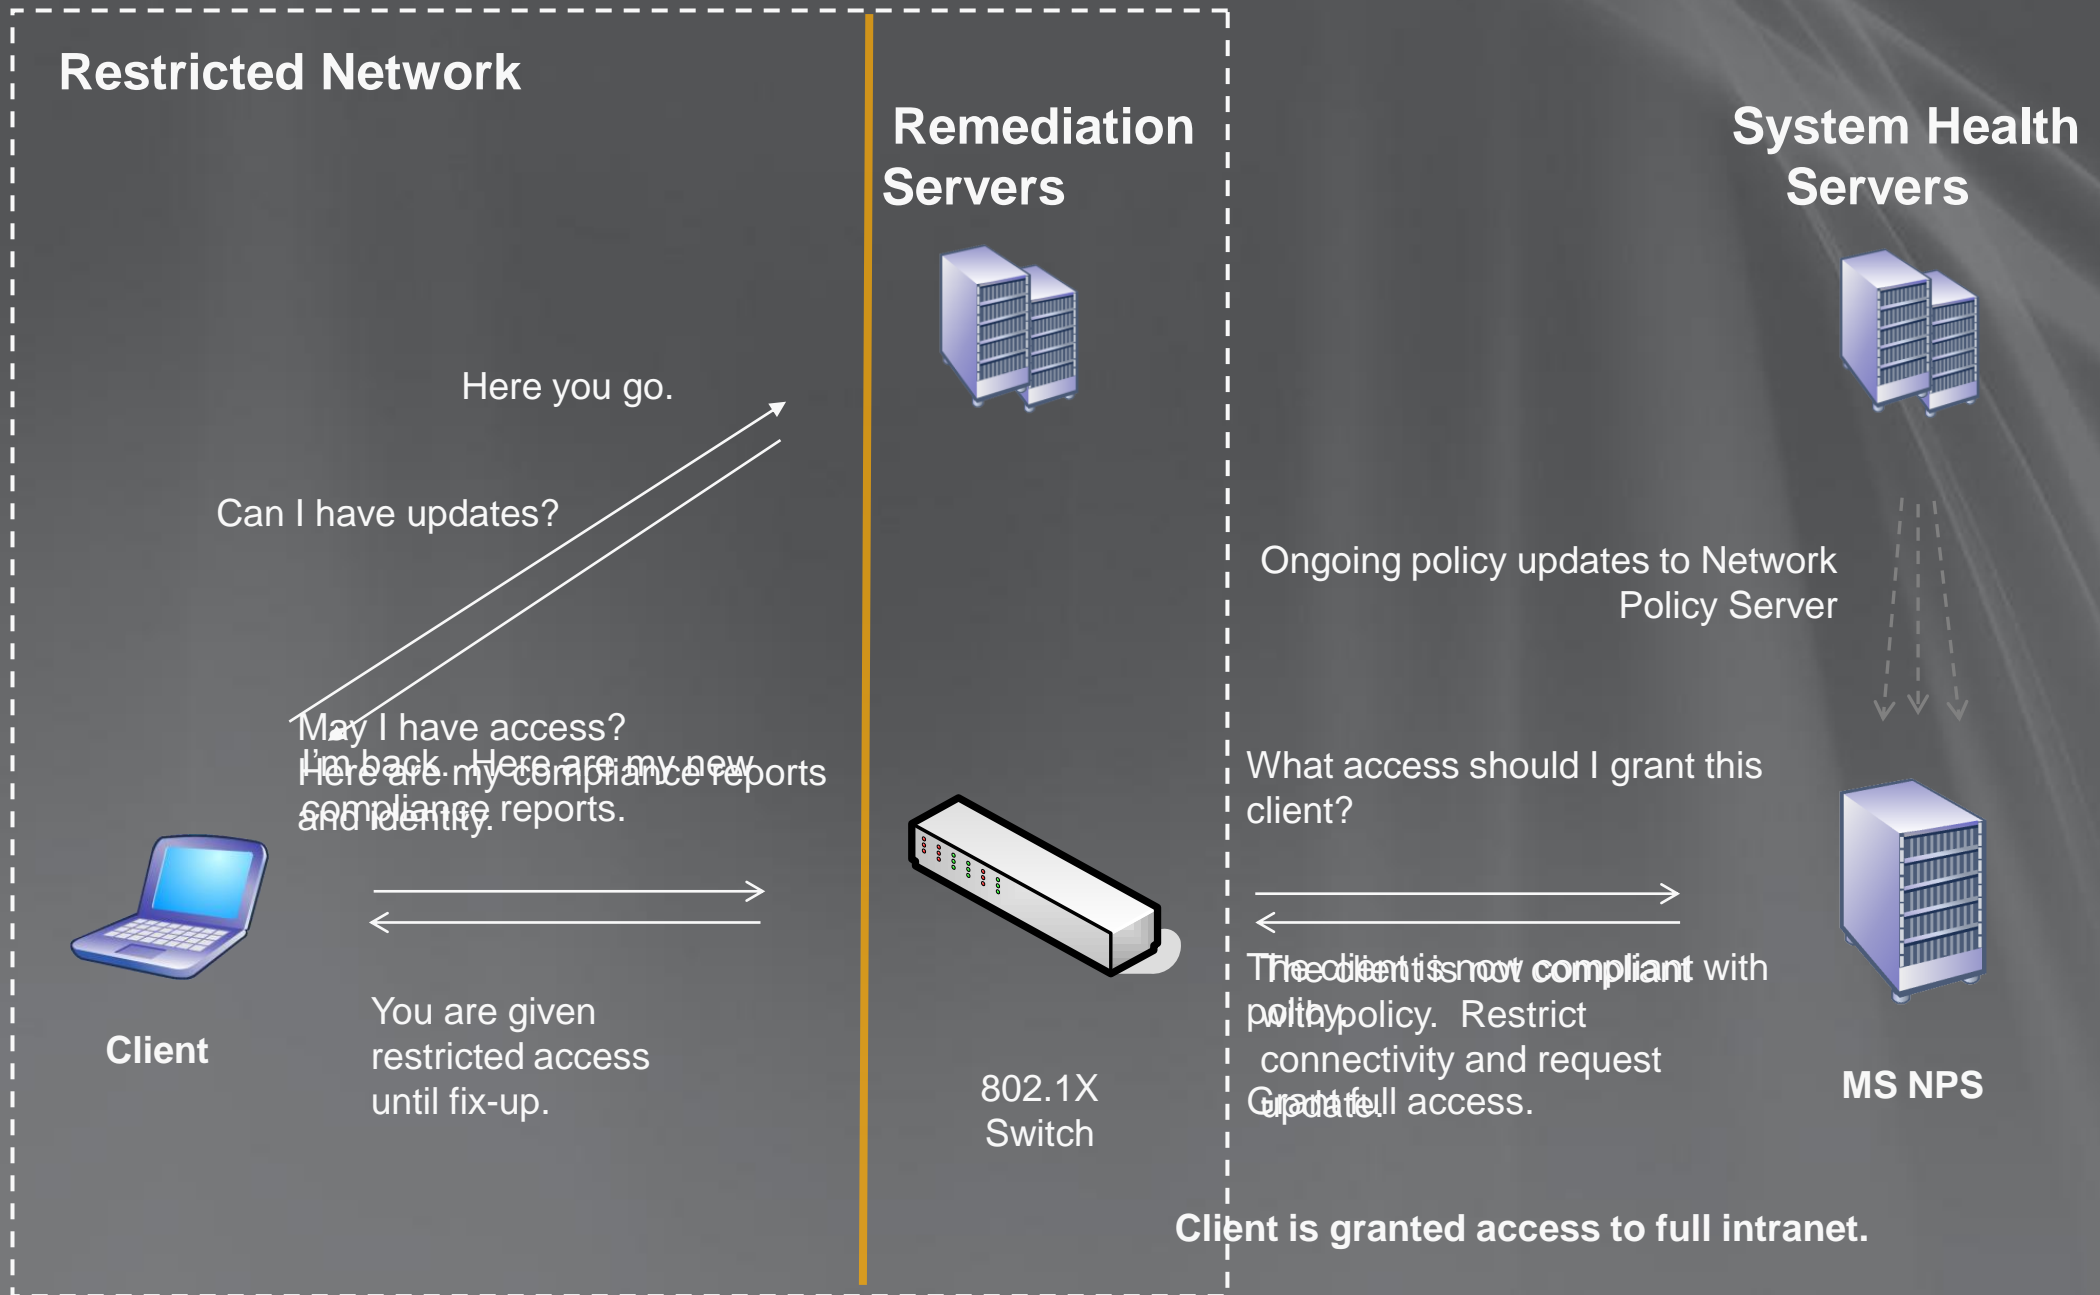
Restricted Network

Remediation Servers

System Health Servers

Here you go.

Can I have updates?

Ongoing policy updates to Network Policy Server

May I have access?

I'm back. Here are my new compliance reports.

Here are my compliance reports and identity.

What access should I grant this client?

Client

You are given restricted access until fix-up.

The client is not compliant with policy. Restrict connectivity and request update.

The client is now compliant with policy. Grant full access.

802.1X Switch

MS NPS

Client is granted access to full intranet.